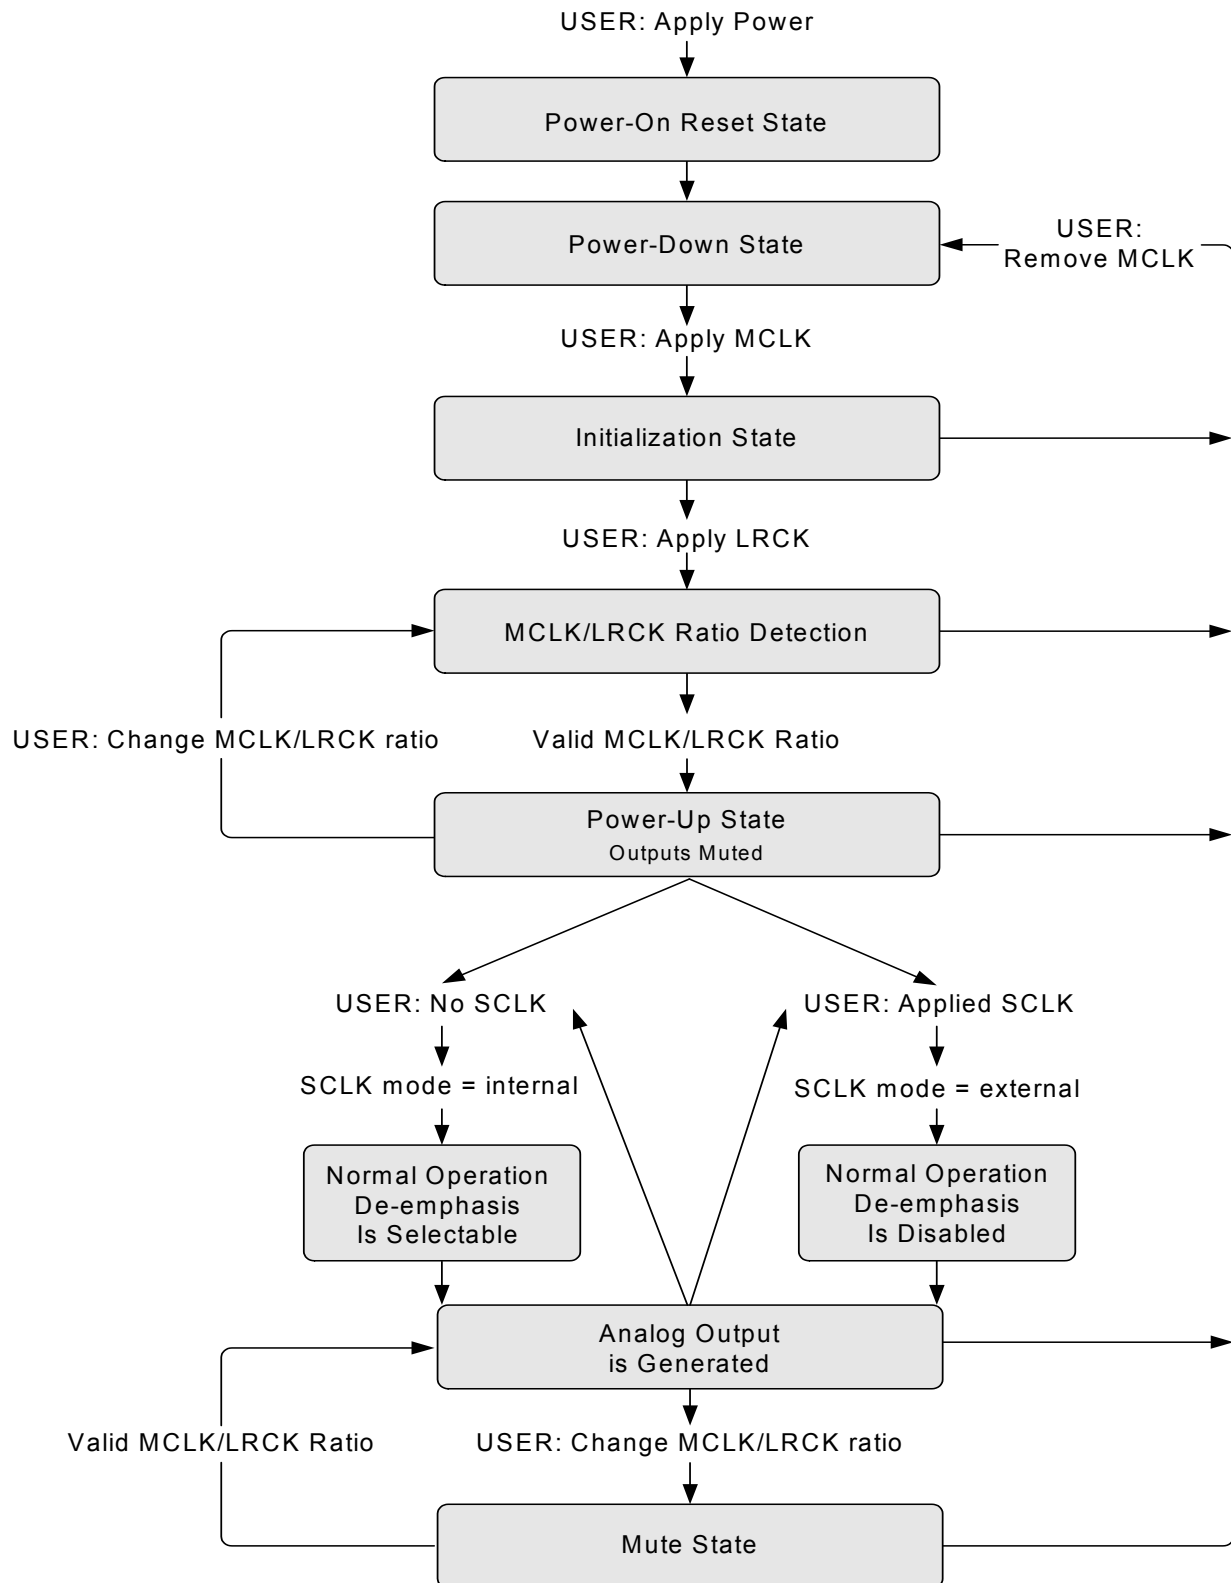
USER: Apply Power

Power-On Reset State

Power-Down State

USER: Remove MCLK

USER: Apply MCLK

Initialization State

USER: Apply LRCK

MCLK/LRCK Ratio Detection

USER: Change MCLK/LRCK ratio

Valid MCLK/LRCK Ratio

Power-Up State
Outputs Muted

USER: No SCLK

USER: Applied SCLK

SCLK mode = internal

SCLK mode = external

Normal Operation
De-emphasis
Is Selectable

Normal Operation
De-emphasis
Is Disabled

Analog Output
is Generated

Valid MCLK/LRCK Ratio

USER: Change MCLK/LRCK ratio

Mute State